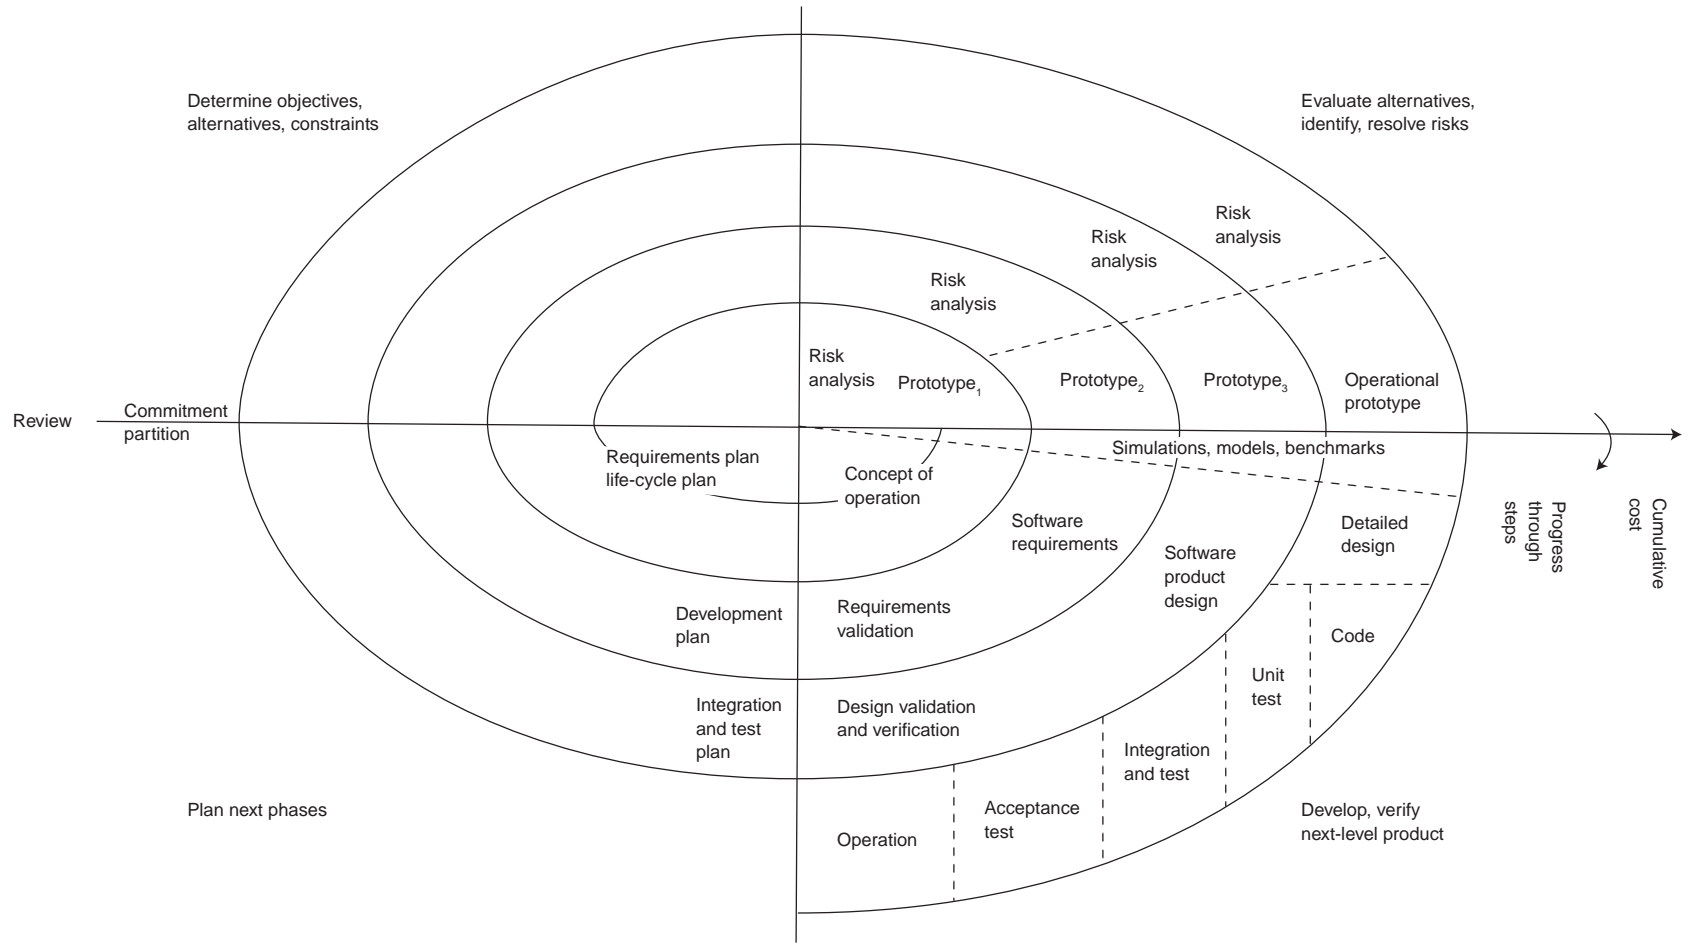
Determine objectives, alternatives, constraints

Evaluate alternatives, identify, resolve risks

Risk analysis

Risk analysis

Risk analysis

Risk analysis

Prototype$_1$

Prototype$_2$

Prototype$_3$

Operational prototype

Review

Commitment partition

Simulations, models, benchmarks

Requirements plan life-cycle plan

Concept of operation

Software requirements

Software product design

Detailed design

Progress through steps

Cumulative cost

Development plan

Requirements validation

Code

Unit test

Integration and test plan

Design validation and verification

Integration and test

Acceptance test

Operation

Plan next phases

Develop, verify next-level product